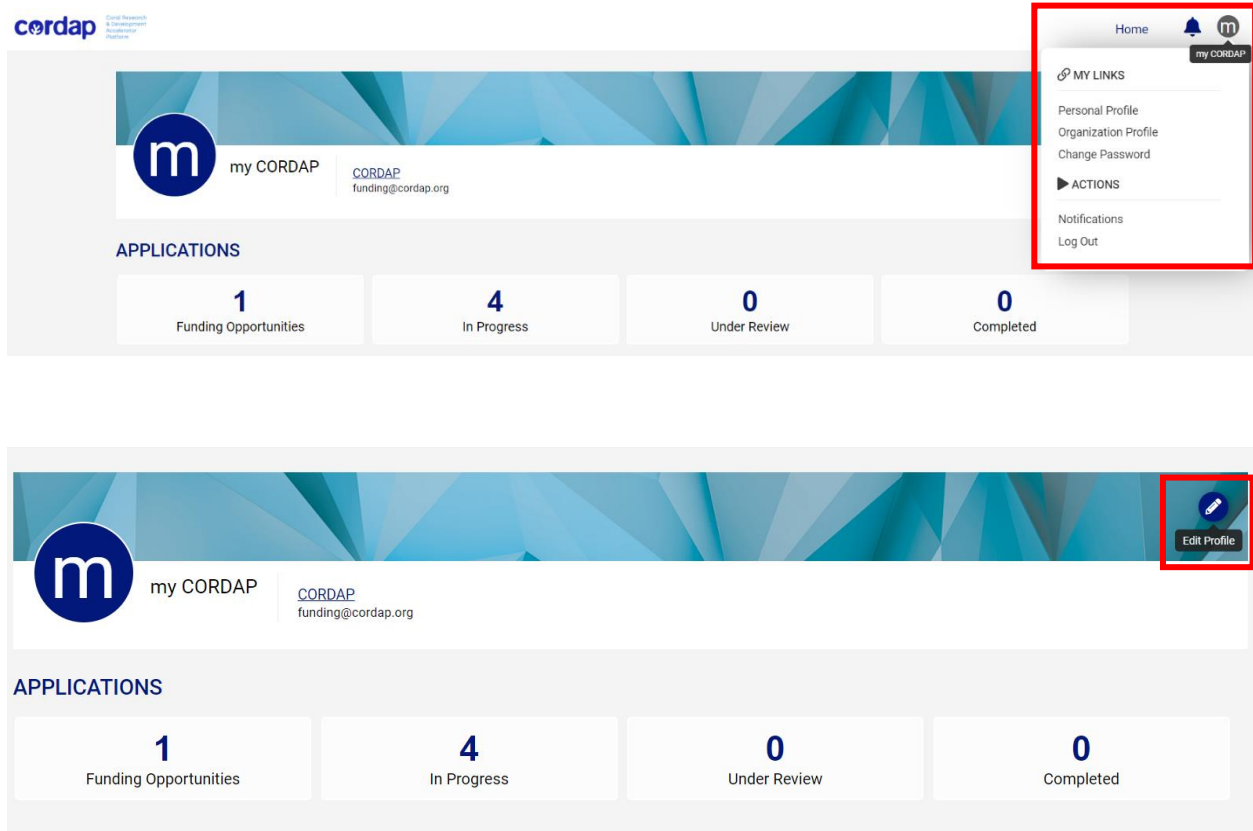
cordap Coral Research & Development Accelerator Platform

Home m my CORDAP

MY LINKS
Personal Profile
Organization Profile
Change Password
ACTIONS
Notifications
Log Out

m my CORDAP CORDAP funding@cordap.org

APPLICATIONS

| 1 Funding Opportunities | 4 In Progress | 0 Under Review | 0 Completed |
|---|---|---|---|

Edit Profile

m my CORDAP CORDAP funding@cordap.org

APPLICATIONS

| 1 Funding Opportunities | 4 In Progress | 0 Under Review | 0 Completed |
|---|---|---|---|